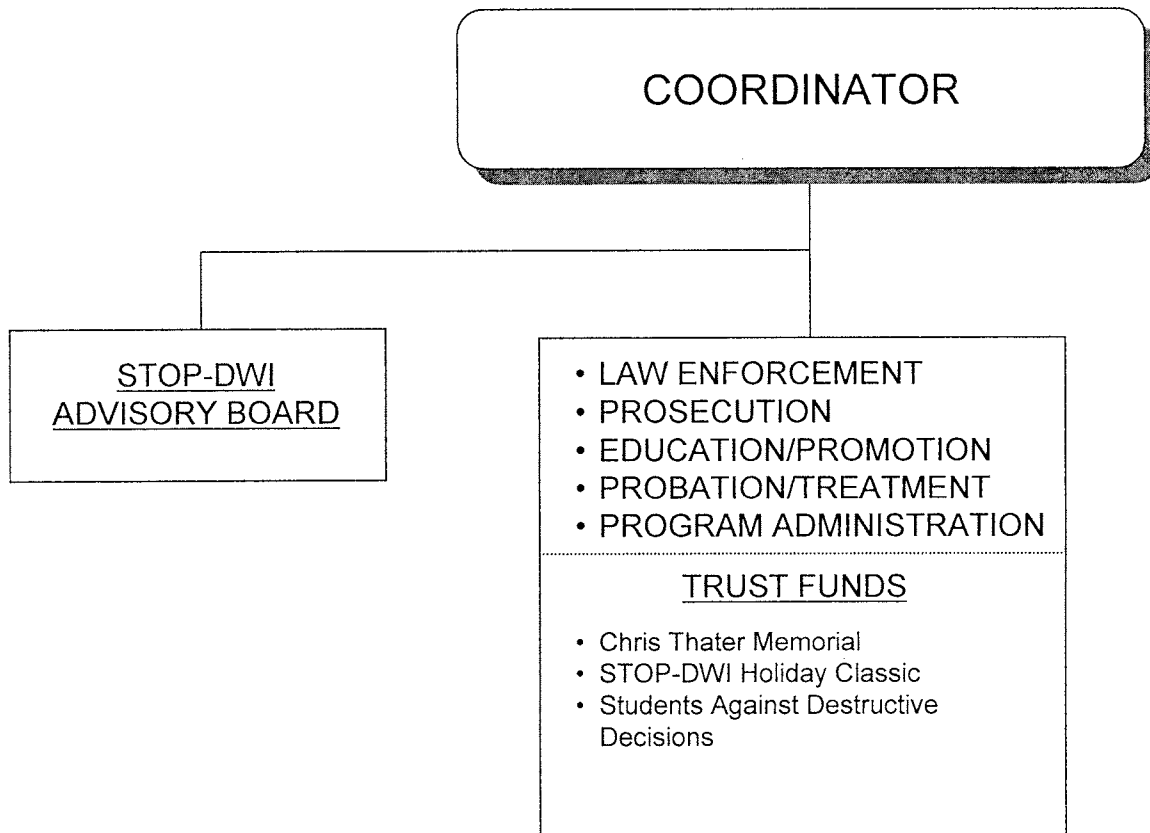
COORDINATOR

STOP-DWI ADVISORY BOARD

• LAW ENFORCEMENT
• PROSECUTION
• EDUCATION/PROMOTION
• PROBATION/TREATMENT
• PROGRAM ADMINISTRATION

TRUST FUNDS

• Chris Thater Memorial
• STOP-DWI Holiday Classic
• Students Against Destructive Decisions